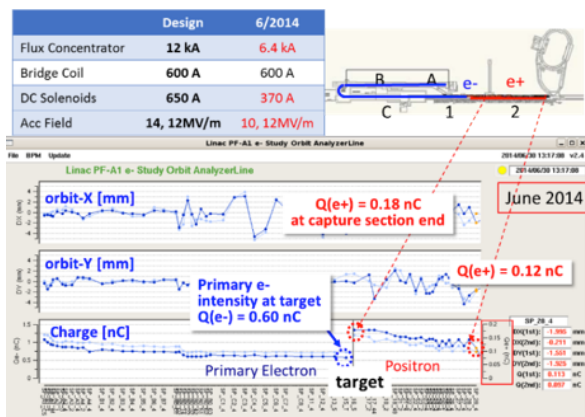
| | Design | 6/2014 |
|---|---|---|
| Flux Concentrator | 12 kA | 6.4 kA |
| Bridge Coil | 600 A | 600 A |
| DC Solenoids | 650 A | 370 A |
| Acc Field | 14, 12MV/m | 10, 12MV/m |

B
A
e-
e+
C
1
2

Linac PF-A1 e- Study Orbit AnalyzerLine
File BPM Update
2014/06/30 13:17:00
June 2014 13:17:00

orbit-X [mm]
Q(e+) = 0.18 nC at capture section end
June 2014

orbit-Y [mm]
Q(e+) = 0.12 nC
Primary e- intensity at target Q(e-) = 0.60 nC

Charge [nC]
Positron
Primary Electron
target

SP_28_4
DX(1st): -1.995 mm
DX(2nd): -0.711 mm
DY(1st): -1.551 mm
DY(2nd): -1.325 mm
Q(1st): 0.113 nC
Q(2nd): 0.057 nC